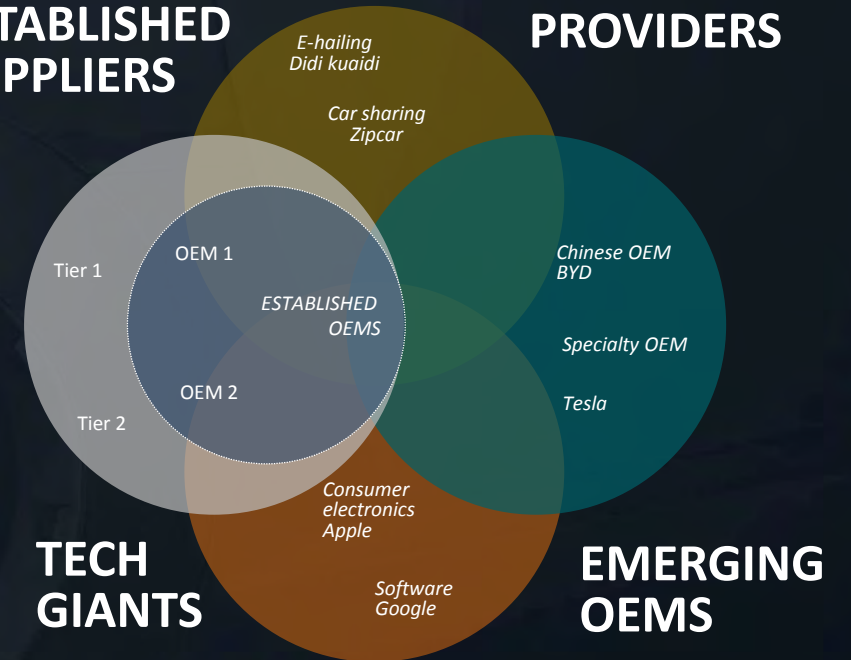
TABLISHED PPLIERS

PROVIDERS

E-hailing Didi kuaidi

Car sharing Zipcar

Tier 1

OEM 1

ESTABLISHED OEMS

OEM 2

Tier 2

Chinese OEM BYD

Specialty OEM

Tesla

Consumer electronics Apple

Software Google

TECH GIANTS

EMERGING OEMS